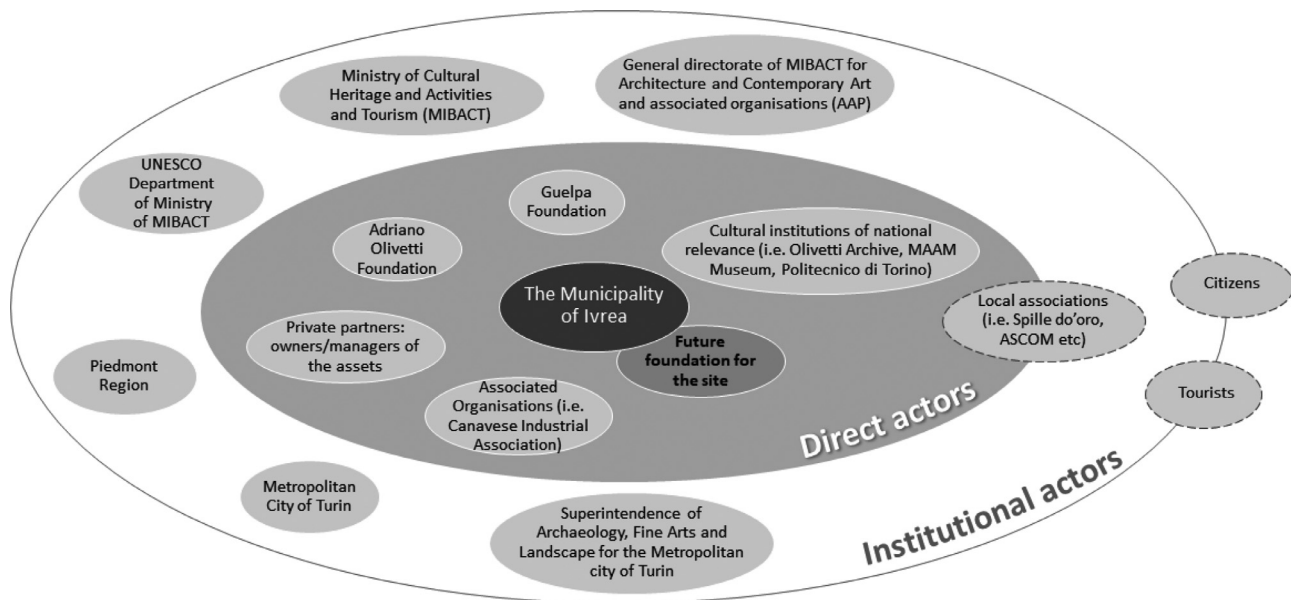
Ministry of Cultural Heritage and Activities and Tourism (MIBACT)

General directorate of MIBACT for Architecture and Contemporary Art and associated organisations (AAP)

UNESCO Department of Ministry of MIBACT

Guelpa Foundation

Adriano Olivetti Foundation

Cultural institutions of national relevance (i.e. Olivetti Archive, MAAM Museum, Politecnico di Torino)

The Municipality of Ivrea

Citizens

Local associations (i.e. Spille do'oro, ASCOM etc)

Private partners: owners/managers of the assets

Future foundation for the site

Piedmont Region

Associated Organisations (i.e. Canavese Industrial Association)

Direct actors

Tourists

Metropolitan City of Turin

Superintendence of Archaeology, Fine Arts and Landscape for the Metropolitan city of Turin

Institutional actors